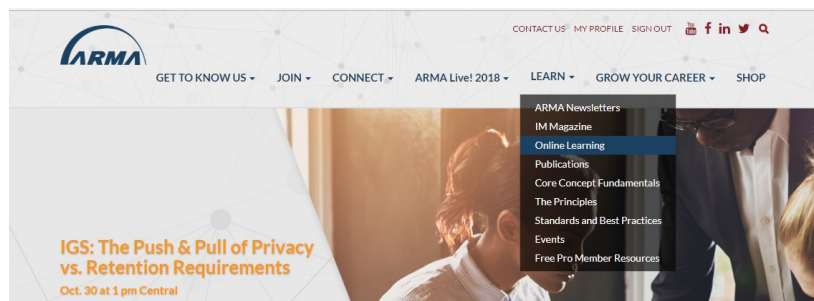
ARMA

CONTACT US MY PROFILE SIGN OUT

GET TO KNOW US ▾ JOIN ▾ CONNECT ▾ ARMA Live! 2018 ▾ LEARN ▾ GROW YOUR CAREER ▾ SHOP

ARMA Newsletters
IM Magazine
Online Learning
Publications
Core Concept Fundamentals
The Principles
Standards and Best Practices
Events
Free Pro Member Resources

IGS: The Push & Pull of Privacy vs. Retention Requirements

Oct. 30 at 1 pm Central